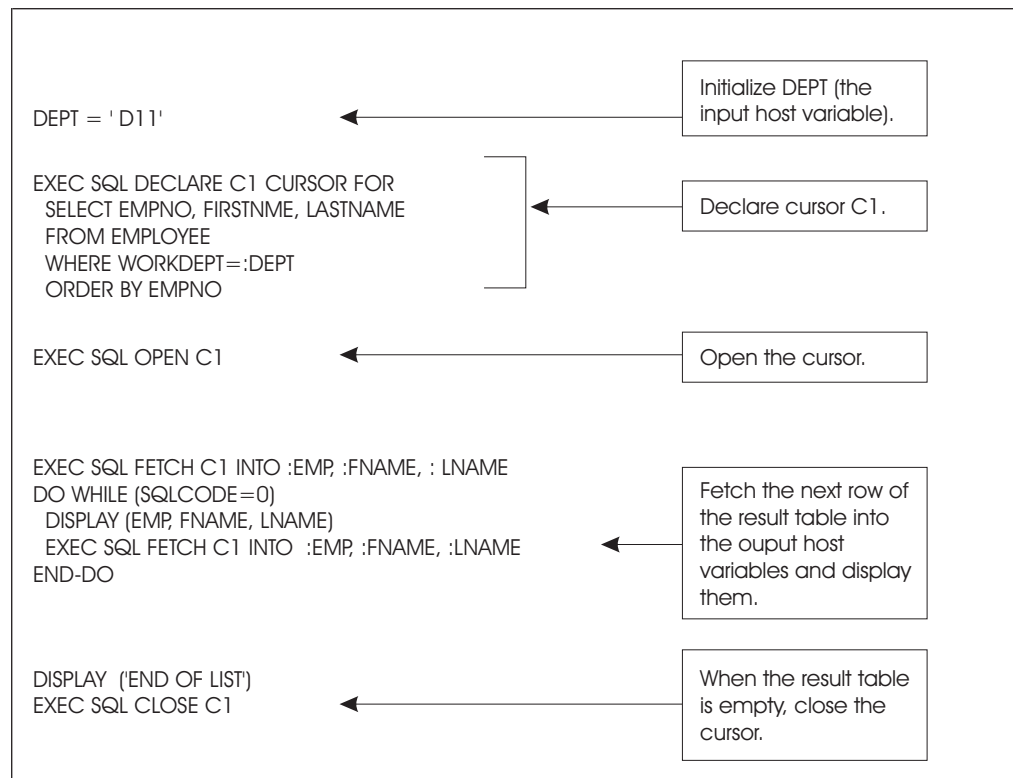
Initialize DEPT (the input host variable).

DEPT = ' D11'

EXEC SQL DECLARE C1 CURSOR FOR
SELECT EMPNO, FIRSTNME, LASTNAME
FROM EMPLOYEE
WHERE WORKDEPT=:DEPT
ORDER BY EMPNO

Declare cursor C1.

EXEC SQL OPEN C1

Open the cursor.

EXEC SQL FETCH C1 INTO :EMP, :FNAME, : LNAME
DO WHILE (SQLCODE=0)
DISPLAY (EMP, FNAME, LNAME)
EXEC SQL FETCH C1 INTO :EMP, :FNAME, :LNAME
END-DO

Fetch the next row of the result table into the ouput host variables and display them.

DISPLAY ('END OF LIST')
EXEC SQL CLOSE C1

When the result table is empty, close the cursor.